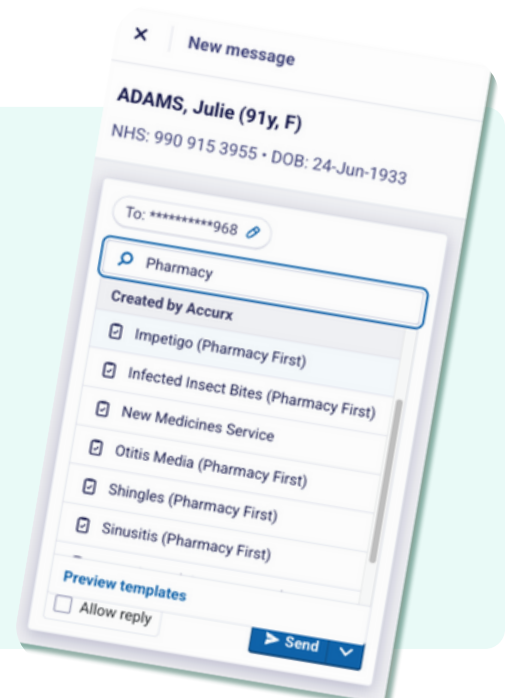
× New message

ADAMS, Julie (91y, F)
NHS: 990 915 3955 • DOB: 24-Jun-1933

To: *********968

Pharmacy

Created by Accurx
Impetigo (Pharmacy First)
Infected Insect Bites (Pharmacy First)
New Medicines Service
Otitis Media (Pharmacy First)
Shingles (Pharmacy First)
Sinusitis (Pharmacy First)

Preview templates
Allow reply

Send